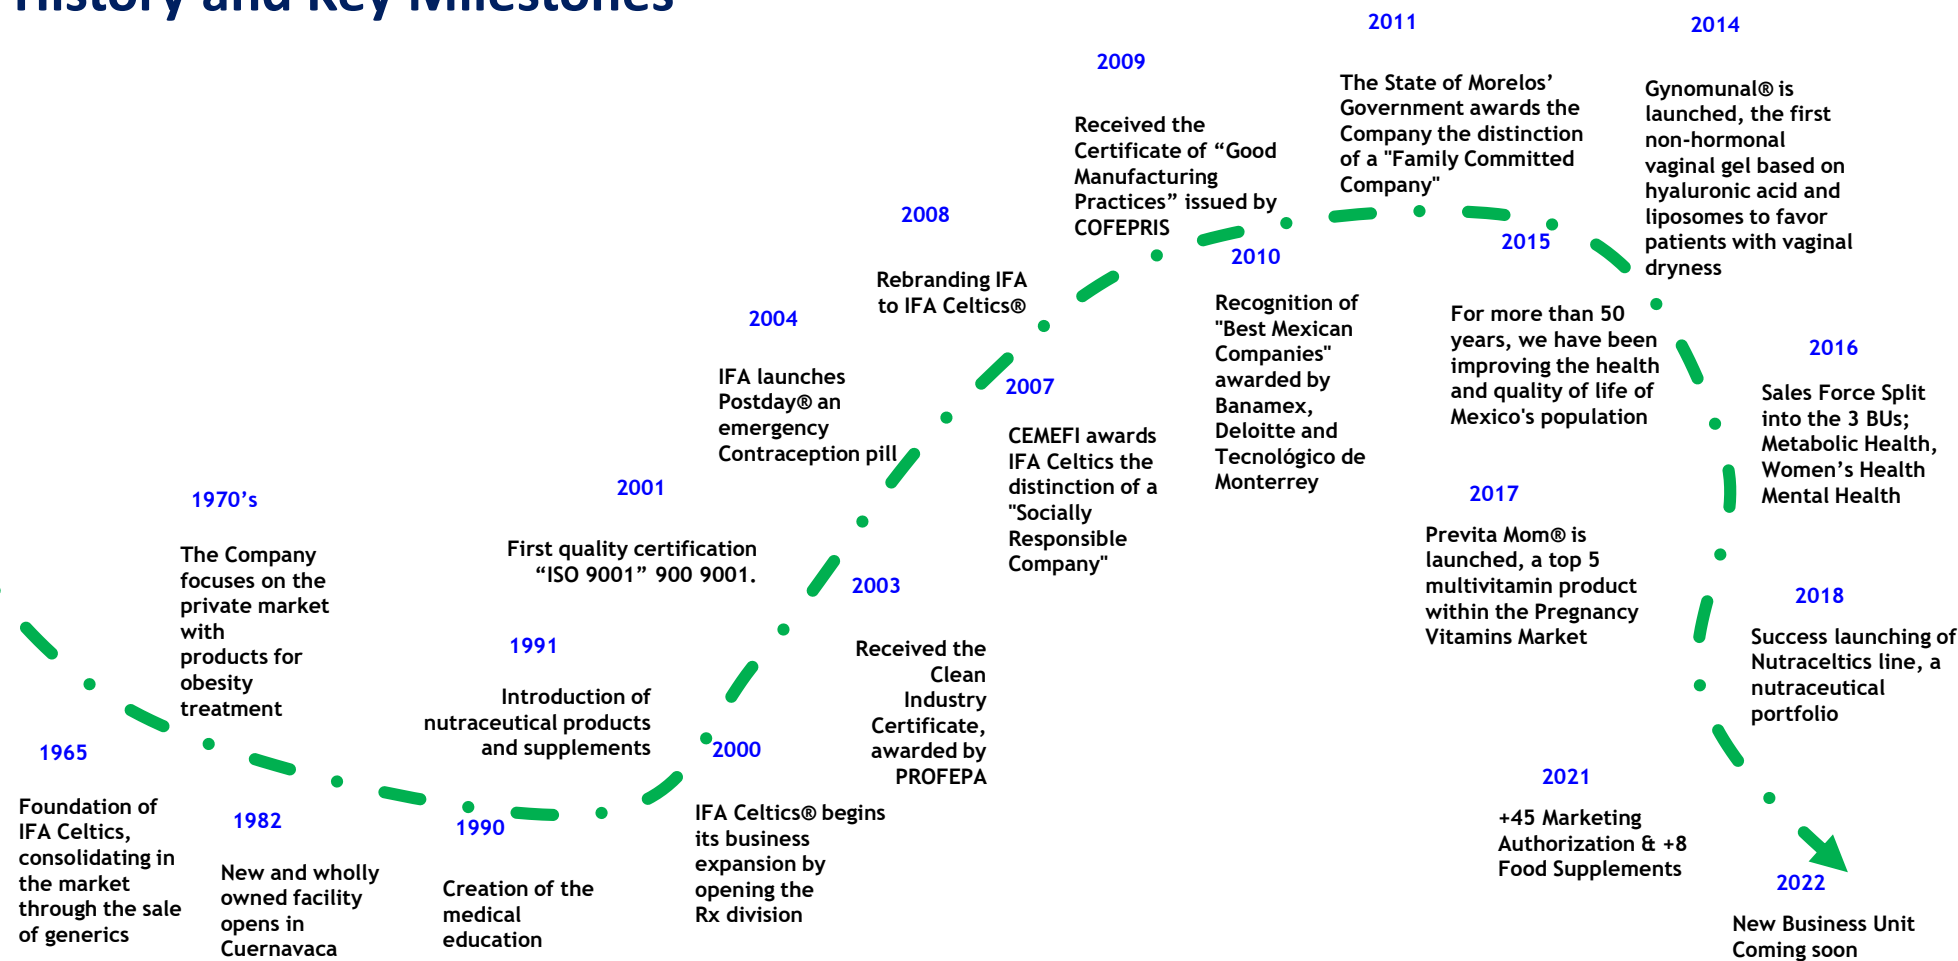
History and Key Milestones

1965
Foundation of IFA Celtics, consolidating in the market through the sale of generics

1970's
The Company focuses on the private market with products for obesity treatment

1982
New and wholly owned facility opens in Cuernavaca

1990
Creation of the medical education

1991
Introduction of nutraceutical products and supplements

2000
IFA Celtics® begins its business expansion by opening the Rx division

2001
First quality certification "ISO 9001" 900 9001.

2003
Received the Clean Industry Certificate, awarded by PROFEPA

2004
IFA launches Postday® an emergency Contraception pill

2007
CEMEFI awards IFA Celtics the distinction of a "Socially Responsible Company"

2008
Rebranding IFA to IFA Celtics®

2009
Received the Certificate of "Good Manufacturing Practices" issued by COFEPRIS

2010
Recognition of "Best Mexican Companies" awarded by Banamex, Deloitte and Tecnológico de Monterrey

2011
The State of Morelos' Government awards the Company the distinction of a "Family Committed Company"

2014
Gynomunal® is launched, the first non-hormonal vaginal gel based on hyaluronic acid and liposomes to favor patients with vaginal dryness

2015
For more than 50 years, we have been improving the health and quality of life of Mexico's population

2016
Sales Force Split into the 3 BUs; Metabolic Health, Women's Health Mental Health

2017
Previta Mom® is launched, a top 5 multivitamin product within the Pregnancy Vitamins Market

2018
Success launching of Nutraceltics line, a nutraceutical portfolio

2021
+45 Marketing Authorization & +8 Food Supplements

2022
New Business Unit Coming soon